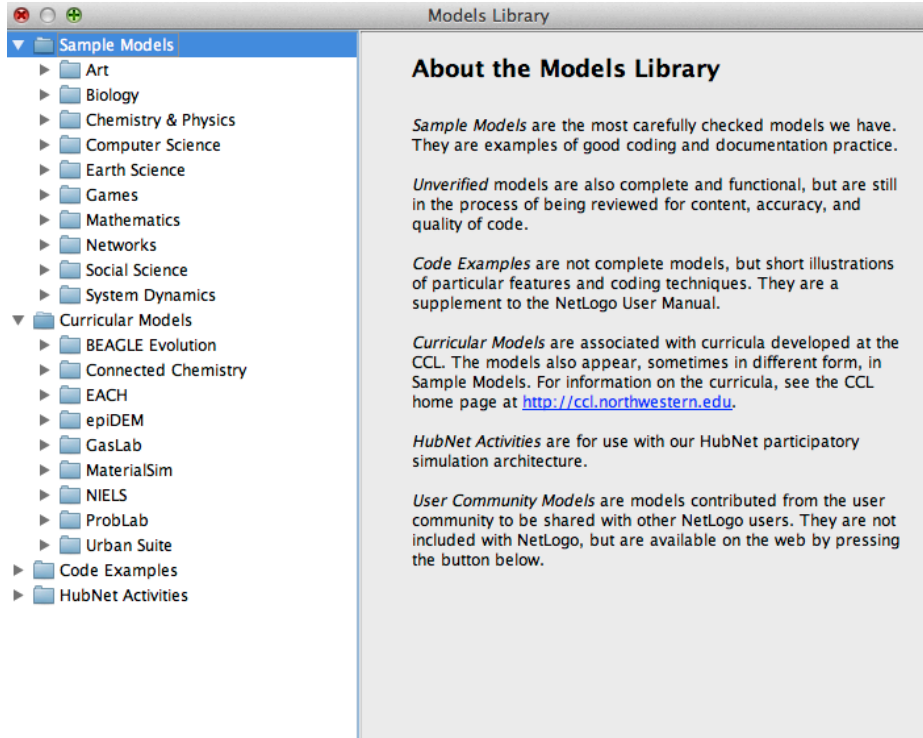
Models Library

Sample Models
Art
Biology
Chemistry & Physics
Computer Science
Earth Science
Games
Mathematics
Networks
Social Science
System Dynamics
Curricular Models
BEAGLE Evolution
Connected Chemistry
EACH
epiDEM
GasLab
MaterialSim
NIELS
ProbLab
Urban Suite
Code Examples
HubNet Activities

About the Models Library

Sample Models are the most carefully checked models we have. They are examples of good coding and documentation practice.

Unverified models are also complete and functional, but are still in the process of being reviewed for content, accuracy, and quality of code.

Code Examples are not complete models, but short illustrations of particular features and coding techniques. They are a supplement to the NetLogo User Manual.

Curricular Models are associated with curricula developed at the CCL. The models also appear, sometimes in different form, in Sample Models. For information on the curricula, see the CCL home page at http://ccl.northwestern.edu.

HubNet Activities are for use with our HubNet participatory simulation architecture.

User Community Models are models contributed from the user community to be shared with other NetLogo users. They are not included with NetLogo, but are available on the web by pressing the button below.